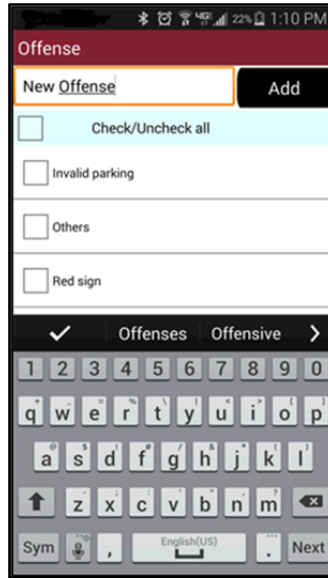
22% 1:10 PM

Offense

New Offense

Add

Check/Uncheck all

Invalid parking

Others

Red sign

✓ Offenses Offensive >

1 2 3 4 5 6 7 8 9 0

q w e r t y u i o p

a s d f g h j k l

z x c v b n m

Sym , English(US) . Next